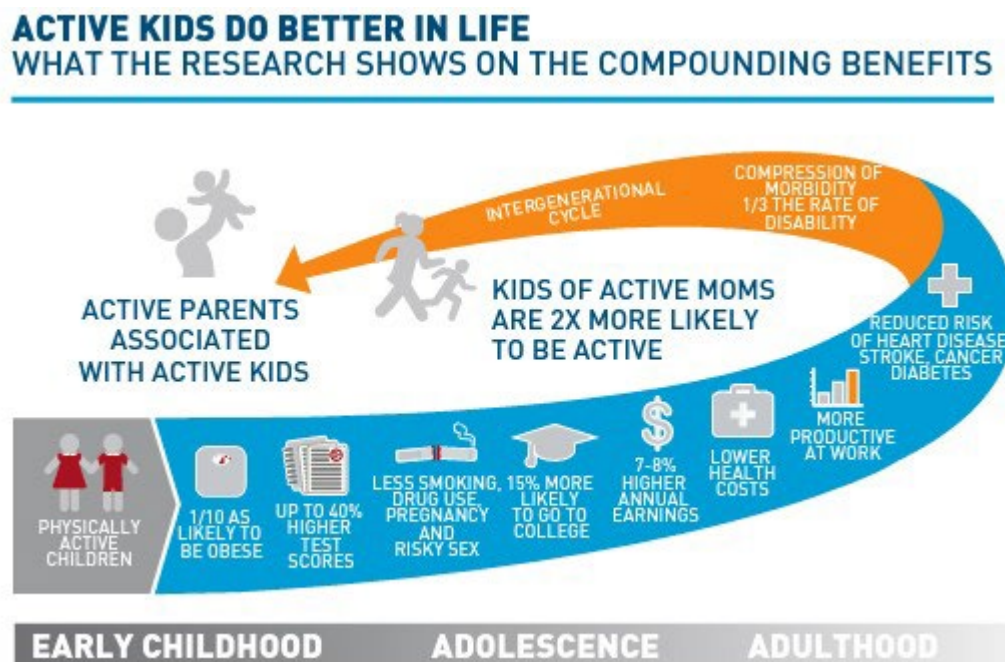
ACTIVE KIDS DO BETTER IN LIFE
WHAT THE RESEARCH SHOWS ON THE COMPOUNDING BENEFITS

INTERGENERATIONAL CYCLE

COMPRESSION OF MORBIDITY 1/3 THE RATE OF DISABILITY

ACTIVE PARENTS ASSOCIATED WITH ACTIVE KIDS

KIDS OF ACTIVE MOMS ARE 2X MORE LIKELY TO BE ACTIVE

REDUCED RISK OF HEART DISEASE STROKE, CANCER DIABETES

PHYSICALLY ACTIVE CHILDREN

1/10 AS LIKELY TO BE OBESE

UP TO 40% HIGHER TEST SCORES

LESS SMOKING, DRUG USE, PREGNANCY AND RISKY SEX

15% MORE LIKELY TO GO TO COLLEGE

$

7-8% HIGHER ANNUAL EARNINGS

LOWER HEALTH COSTS

MORE PRODUCTIVE AT WORK

EARLY CHILDHOOD ADOLESCENCE ADULTHOOD